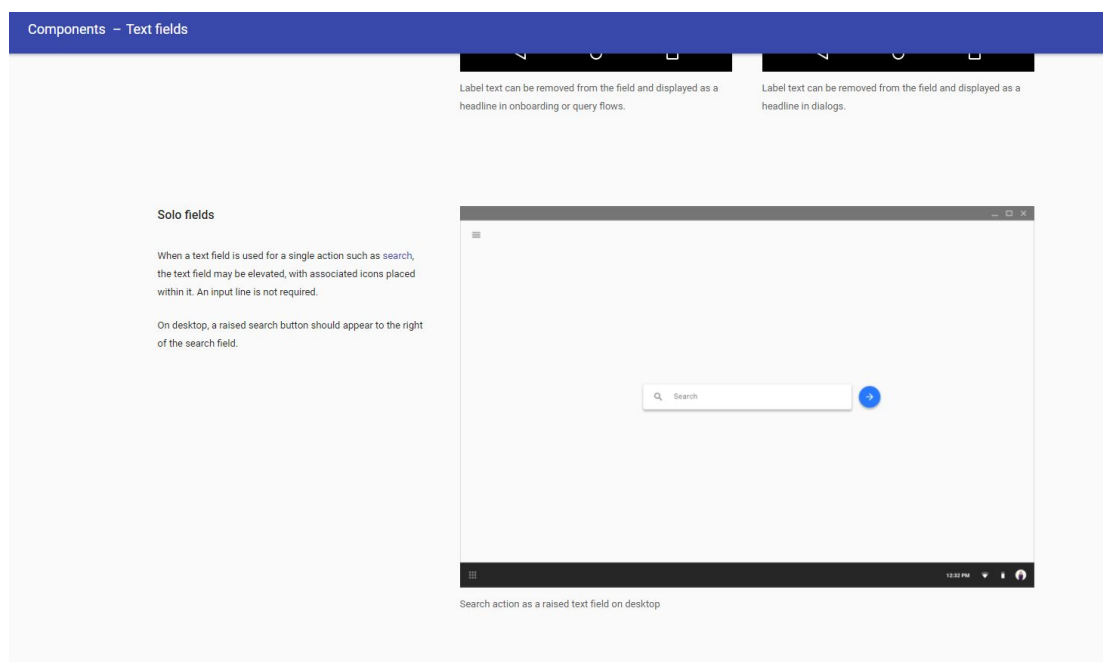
Components – Text fields

Label text can be removed from the field and displayed as a headline in onboarding or query flows.

Label text can be removed from the field and displayed as a headline in dialogs.

Solo fields

When a text field is used for a single action such as search, the text field may be elevated, with associated icons placed within it. An input line is not required.

On desktop, a raised search button should appear to the right of the search field.

Search

12:32 PM

Search action as a raised text field on desktop